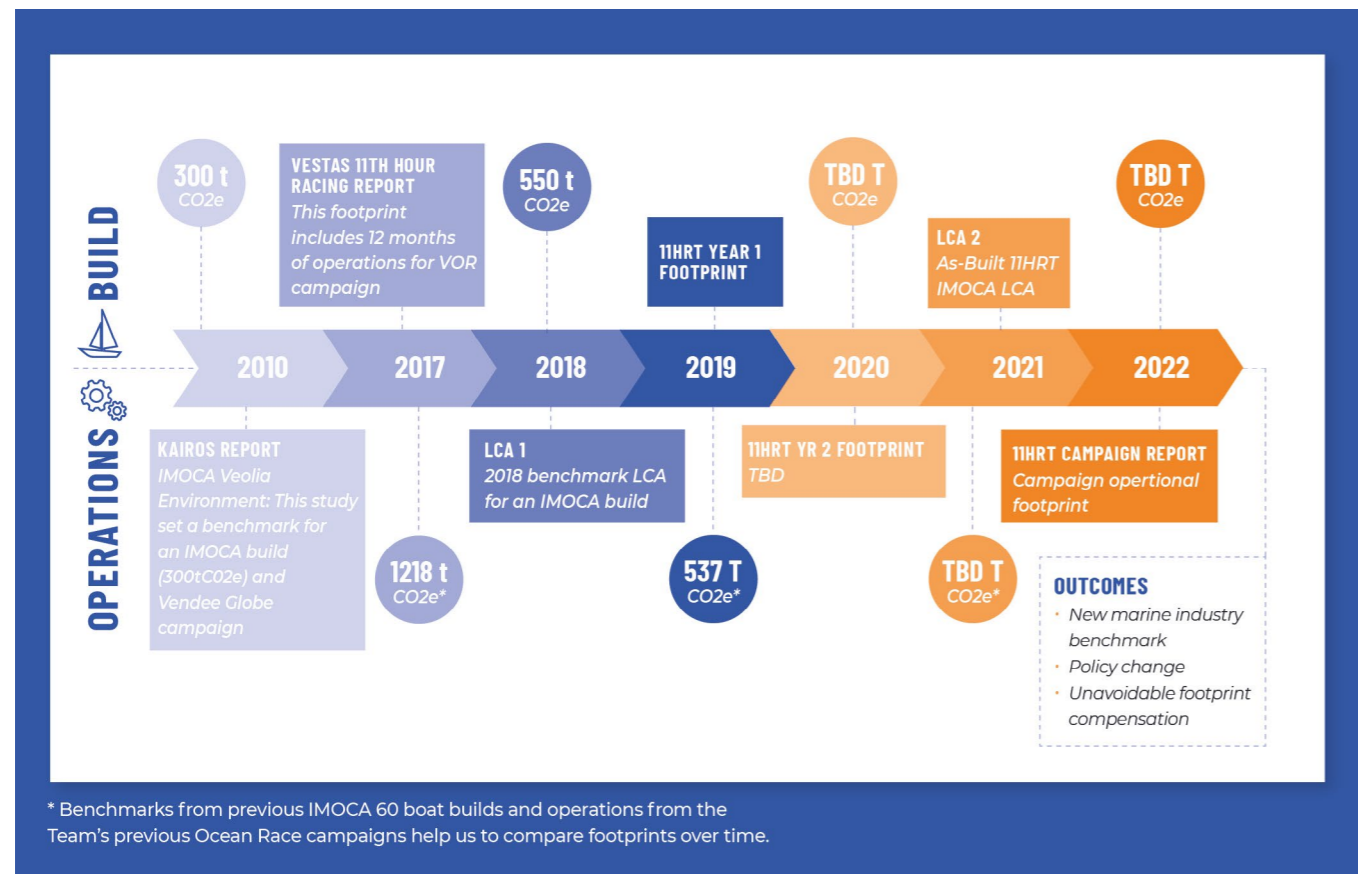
BUILD

OPERATIONS

300 t
CO2e

VESTAS 11TH HOUR RACING REPORT
This footprint includes 12 months of operations for VOR campaign

550 t
CO2e

11HRT YEAR 1 FOOTPRINT

TBD T
CO2e

LCA 2
As-Built 11HRT IMOCA LCA

TBD T
CO2e

2010

2017

2018

2019

2020

2021

2022

KAIROS REPORT
IMOCA Veolia Environment: This study set a benchmark for an IMOCA build (300tC02e) and Vendee Globe campaign

1218 t
CO2e*

LCA 1
2018 benchmark LCA for an IMOCA build

537 T
CO2e*

11HRT YR 2 FOOTPRINT
TBD

TBD T
CO2e*

11HRT CAMPAIGN REPORT
Campaign opertional footprint

OUTCOMES
· New marine industry benchmark
· Policy change
· Unavoidable footprint compensation

* Benchmarks from previous IMOCA 60 boat builds and operations from the Team's previous Ocean Race campaigns help us to compare footprints over time.